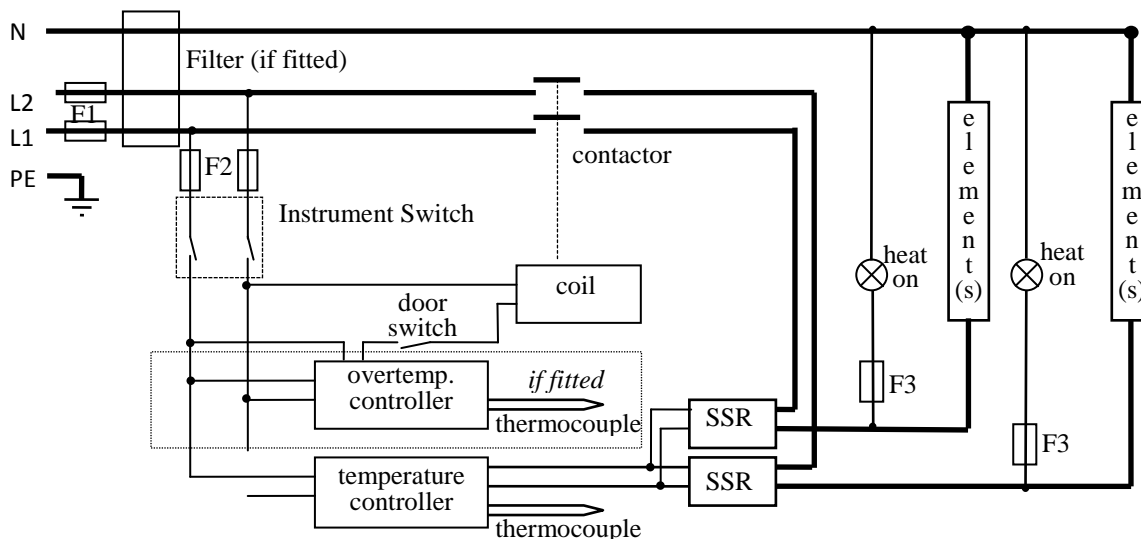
N

Filter (if fitted)

L2

F1

L1

PE

F2

contactor

Instrument Switch

coil

door switch

overtemp. controller

*if fitted*

thermocouple

SSR

SSR

temperature controller

thermocouple

heat on

F3

element(s)

heat on

F3

element(s)